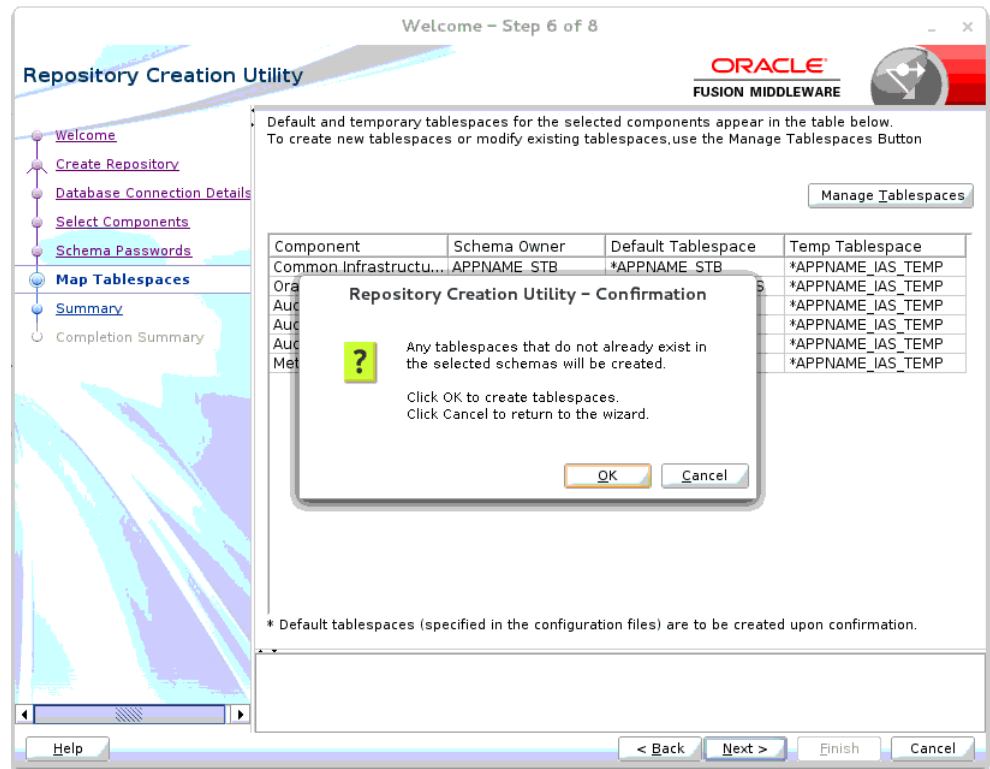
Welcome - Step 6 of 8

Repository Creation Utility

ORACLE
FUSION MIDDLEWARE

Welcome
Create Repository
Database Connection Details
Select Components
Schema Passwords
Map Tablespaces
Summary
Completion Summary

Default and temporary tablespaces for the selected components appear in the table below.
To create new tablespaces or modify existing tablespaces,use the Manage Tablespaces Button

Manage Tablespaces

| Component | Schema Owner | Default Tablespace | Temp Tablespace |
|---|---|---|---|
| Common Infrastructu... | APPNAME_STB | *APPNAME_STB | *APPNAME_IAS_TEMP |
| Ora | | S | *APPNAME_IAS_TEMP |
| Auc | | | *APPNAME_IAS_TEMP |
| Auc | | | *APPNAME_IAS_TEMP |
| Auc | | | *APPNAME_IAS_TEMP |
| Met | | | *APPNAME_IAS_TEMP |

Repository Creation Utility - Confirmation

Any tablespaces that do not already exist in the selected schemas will be created.

Click OK to create tablespaces.
Click Cancel to return to the wizard.

OK
Cancel

* Default tablespaces (specified in the configuration files) are to be created upon confirmation.

Help
< Back
Next >
Finish
Cancel